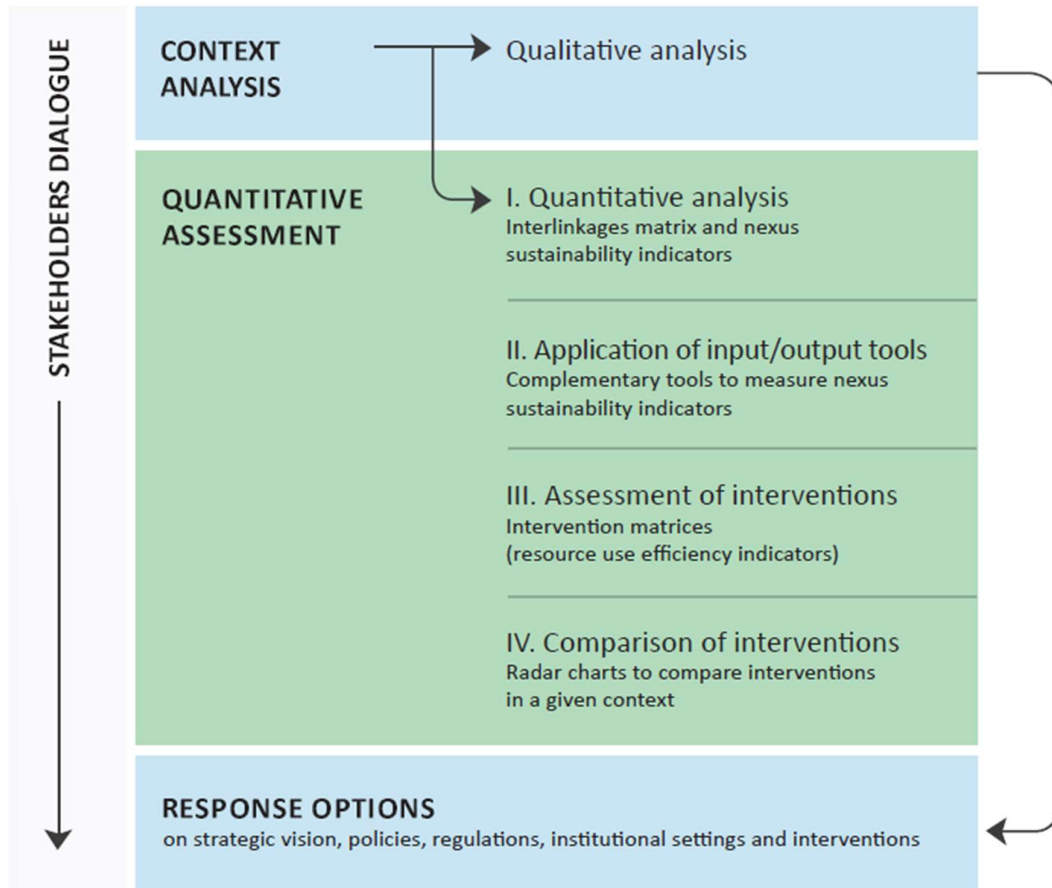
STAKEHOLDERS DIALOGUE

CONTEXT ANALYSIS

Qualitative analysis

QUANTITATIVE ASSESSMENT

I. Quantitative analysis
Interlinkages matrix and nexus sustainability indicators

II. Application of input/output tools
Complementary tools to measure nexus sustainability indicators

III. Assessment of interventions
Intervention matrices
(resource use efficiency indicators)

IV. Comparison of interventions
Radar charts to compare interventions in a given context

RESPONSE OPTIONS
on strategic vision, policies, regulations, institutional settings and interventions